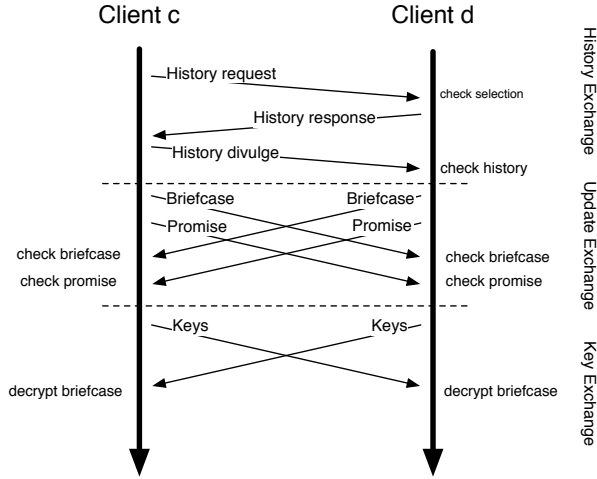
Client c

Client d

History Exchange

History request

check selection

History response

History divulge

check history

Update Exchange

Briefcase

Briefcase

Promise

Promise

check briefcase

check promise

check briefcase

check promise

Key Exchange

Keys

Keys

decrypt briefcase

decrypt briefcase